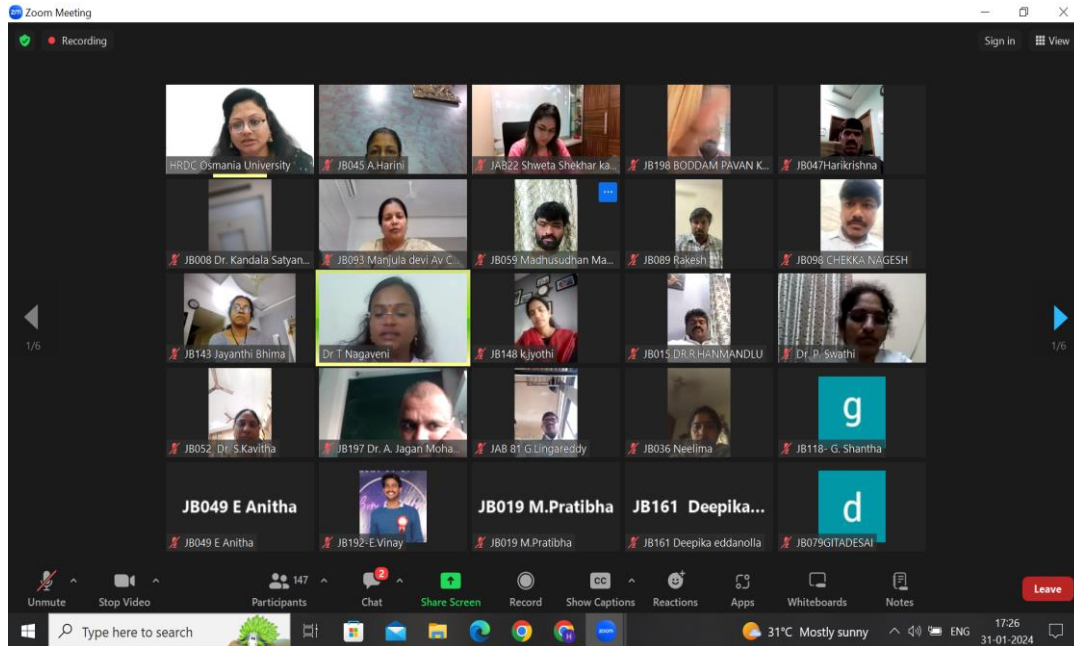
Zoom Meeting

Recording

Sign in View

HRDC Osmania University
JB045 A.Harini
JAB22 Shweta Shekhar ka...
JB198 BODDAM PAVAN K...
JB047Harikrishna
JB008 Dr. Kandala Satyan...
JB093 Manjula devi Av C...
JB059 Madhusudhan Ma...
JB089 Rakesh
JB098 CHEKKA NAGESH
JB143 Jayanthi Bhima
Dr T Nagaveni
JB148 k.jyothi
JB015 DR.R.HANMANDLU
Dr. P. Swathi
JB052 Dr. S.Kavitha
JB197 Dr. A. Jagan Moha...
JAB 81 G.Lingareddy
JB036 Neelima
g
JB118- G. Shantha
JB049 E Anitha
JB049 E Anitha
JB192-E.Vinay
JB019 M.Pratibha
JB019 M.Pratibha
JB161 Deepika...
JB161 Deepika eddanolla
d
JB079GITADESAI

1/6
1/6

Unmute Stop Video 147 Participants 2 Chat Share Screen Record CC Show Captions Reactions Apps Whiteboards Notes Leave

Type here to search
31°C Mostly sunny ENG 17:26 31-01-2024